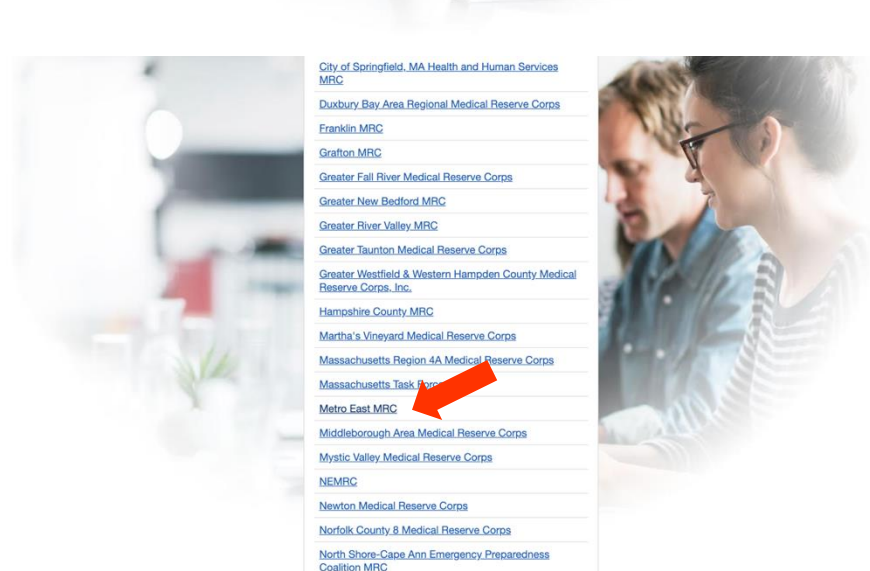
City of Springfield, MA Health and Human Services MRC

Duxbury Bay Area Regional Medical Reserve Corps

Franklin MRC

Grafton MRC

Greater Fall River Medical Reserve Corps

Greater New Bedford MRC

Greater River Valley MRC

Greater Taunton Medical Reserve Corps

Greater Westfield & Western Hampden County Medical Reserve Corps, Inc.

Hampshire County MRC

Martha's Vineyard Medical Reserve Corps

Massachusetts Region 4A Medical Reserve Corps

Massachusetts Task For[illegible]

Metro East MRC

Middleborough Area Medical Reserve Corps

Mystic Valley Medical Reserve Corps

NEMRC

Newton Medical Reserve Corps

Norfolk County 8 Medical Reserve Corps

North Shore-Cape Ann Emergency Preparedness Coalition MRC